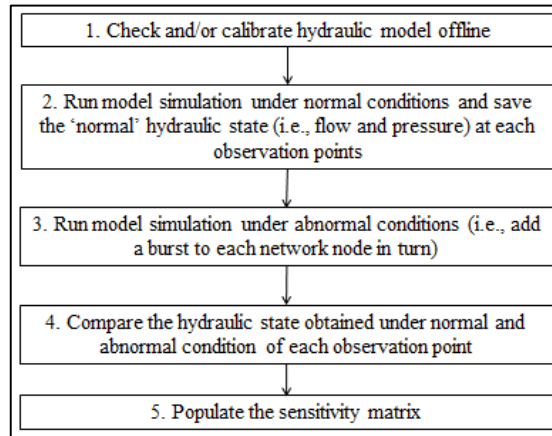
1. Check and/or calibrate hydraulic model offline

2. Run model simulation under normal conditions and save the 'normal' hydraulic state (i.e., flow and pressure) at each observation points

3. Run model simulation under abnormal conditions (i.e., add a burst to each network node in turn)

4. Compare the hydraulic state obtained under normal and abnormal condition of each observation point

5. Populate the sensitivity matrix